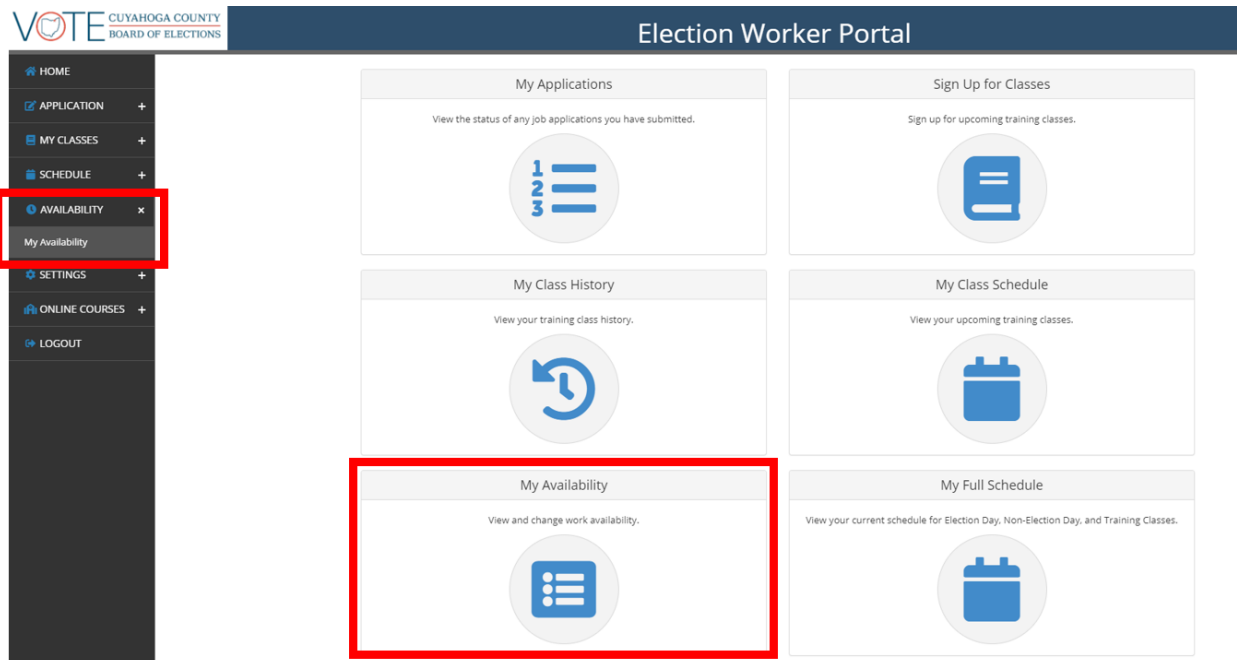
VOTE CUYAHOGA COUNTY BOARD OF ELECTIONS

Election Worker Portal

HOME
APPLICATION +
MY CLASSES +
SCHEDULE +
AVAILABILITY ×
My Availability
SETTINGS +
ONLINE COURSES +
LOGOUT

My Applications
View the status of any job applications you have submitted.
1 2 3

Sign Up for Classes
Sign up for upcoming training classes.

My Class History
View your training class history.

My Class Schedule
View your upcoming training classes.

My Availability
View and change work availability.

My Full Schedule
View your current schedule for Election Day, Non-Election Day, and Training Classes.